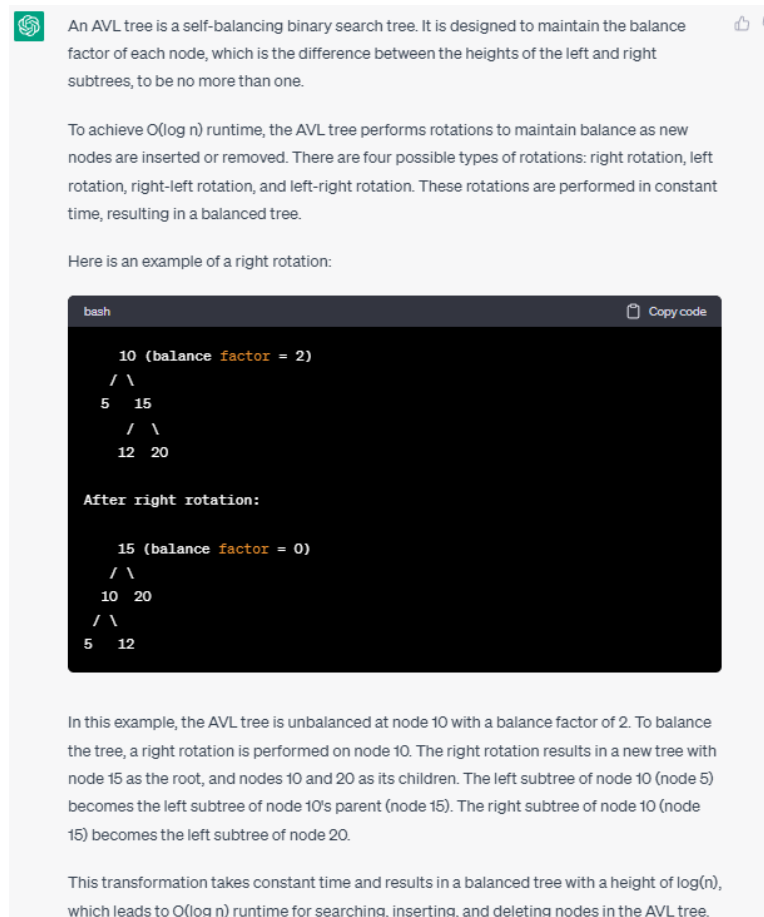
An AVL tree is a self-balancing binary search tree. It is designed to maintain the balance factor of each node, which is the difference between the heights of the left and right subtrees, to be no more than one.

To achieve O(log n) runtime, the AVL tree performs rotations to maintain balance as new nodes are inserted or removed. There are four possible types of rotations: right rotation, left rotation, right-left rotation, and left-right rotation. These rotations are performed in constant time, resulting in a balanced tree.

Here is an example of a right rotation:

bash

Copy code

```
    10 (balance factor = 2)
   / \
  5   15
     /  \
    12  20

After right rotation:

    15 (balance factor = 0)
   / \
  10  20
 / \
5   12
```

In this example, the AVL tree is unbalanced at node 10 with a balance factor of 2. To balance the tree, a right rotation is performed on node 10. The right rotation results in a new tree with node 15 as the root, and nodes 10 and 20 as its children. The left subtree of node 10 (node 5) becomes the left subtree of node 10's parent (node 15). The right subtree of node 10 (node 15) becomes the left subtree of node 20.

This transformation takes constant time and results in a balanced tree with a height of log(n), which leads to O(log n) runtime for searching, inserting, and deleting nodes in the AVL tree.